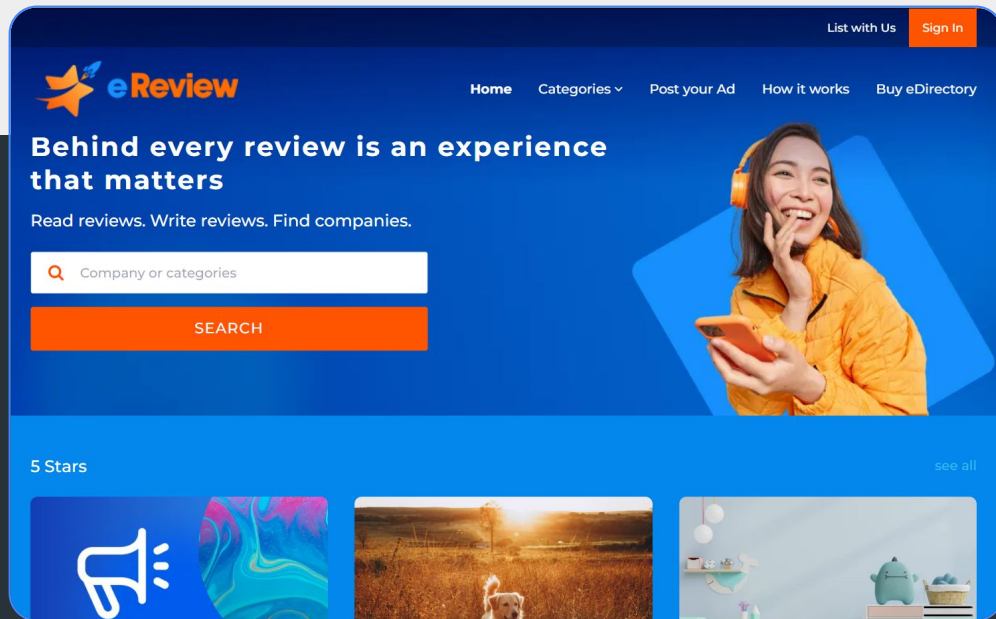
List with Us Sign In

eReview

Home Categories Post your Ad How it works Buy eDirectory

Behind every review is an experience that matters

Read reviews. Write reviews. Find companies.

Company or categories

SEARCH

5 Stars

see all